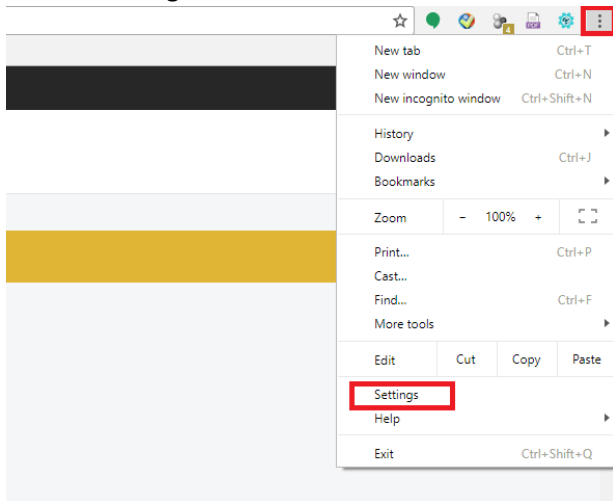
New tab Ctrl+T
New window Ctrl+N
New incognito window Ctrl+Shift+N

History
Downloads Ctrl+J
Bookmarks

Zoom − 100% +

Print... Ctrl+P
Cast...
Find... Ctrl+F
More tools

Edit Cut Copy Paste

Settings
Help

Exit Ctrl+Shift+Q